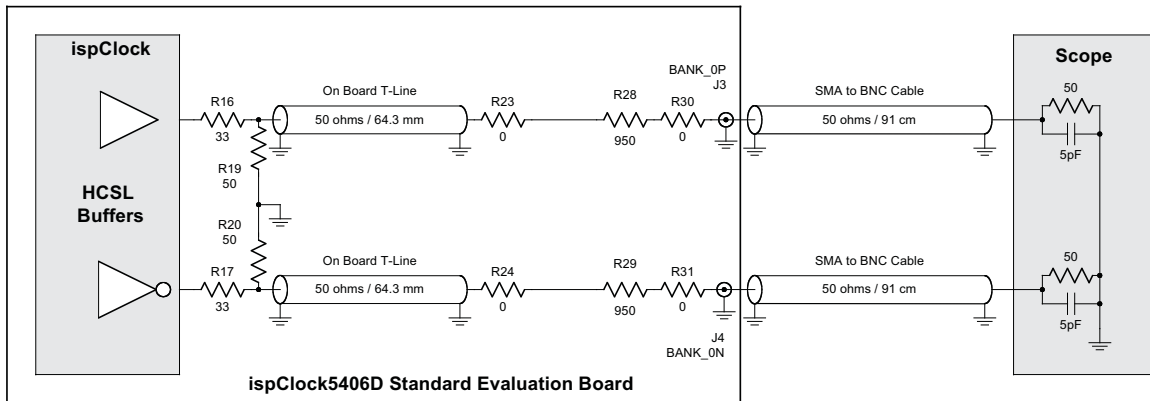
ispClock

HCSL
Buffers

R16
33

R19
50

R20
50

R17
33

On Board T-Line
50 ohms / 64.3 mm

R23
0

R28
950

R30
0

BANK_0P
J3

On Board T-Line
50 ohms / 64.3 mm

R24
0

R29
950

R31
0

J4
BANK_0N

SMA to BNC Cable
50 ohms / 91 cm

SMA to BNC Cable
50 ohms / 91 cm

Scope

50

5pF

50

5pF

ispClock5406D Standard Evaluation Board